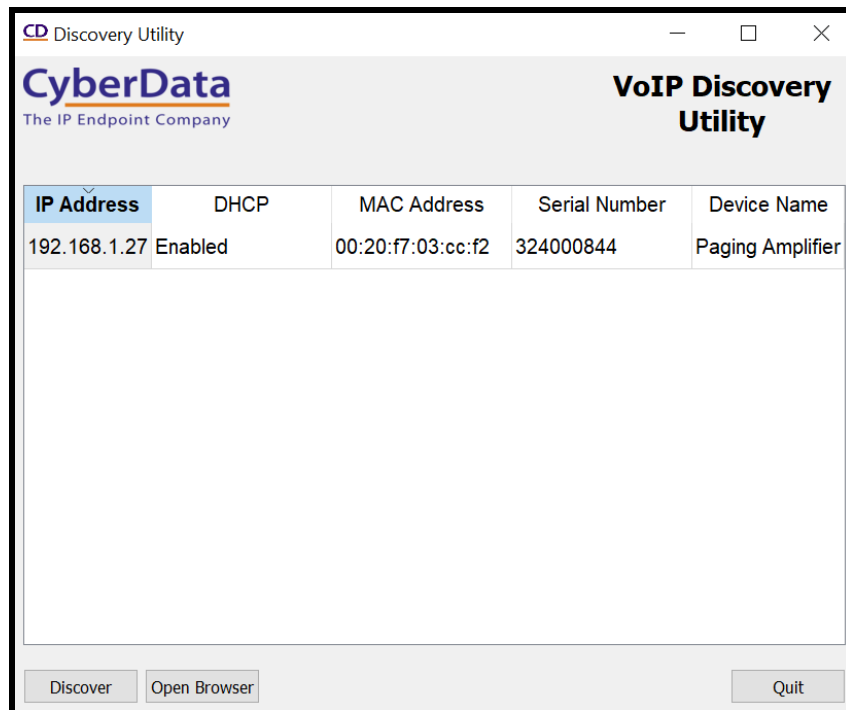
CD Discovery Utility

CyberData
The IP Endpoint Company

VoIP Discovery Utility

| IP Address | DHCP | MAC Address | Serial Number | Device Name |
|---|---|---|---|---|
| 192.168.1.27 | Enabled | 00:20:f7:03:cc:f2 | 324000844 | Paging Amplifier |

Discover
Open Browser
Quit